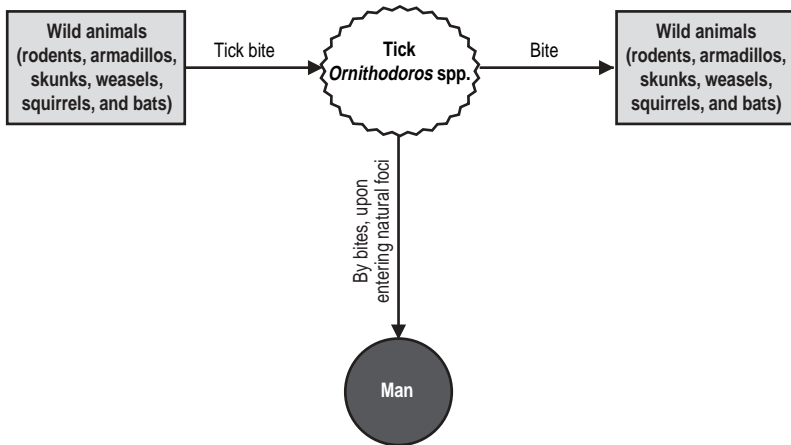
Wild animals (rodents, armadillos, skunks, weasels, squirrels, and bats)

Tick bite

Tick
Ornithodoros spp.

Bite

Wild animals (rodents, armadillos, skunks, weasels, squirrels, and bats)

By bites, upon entering natural foci

Man